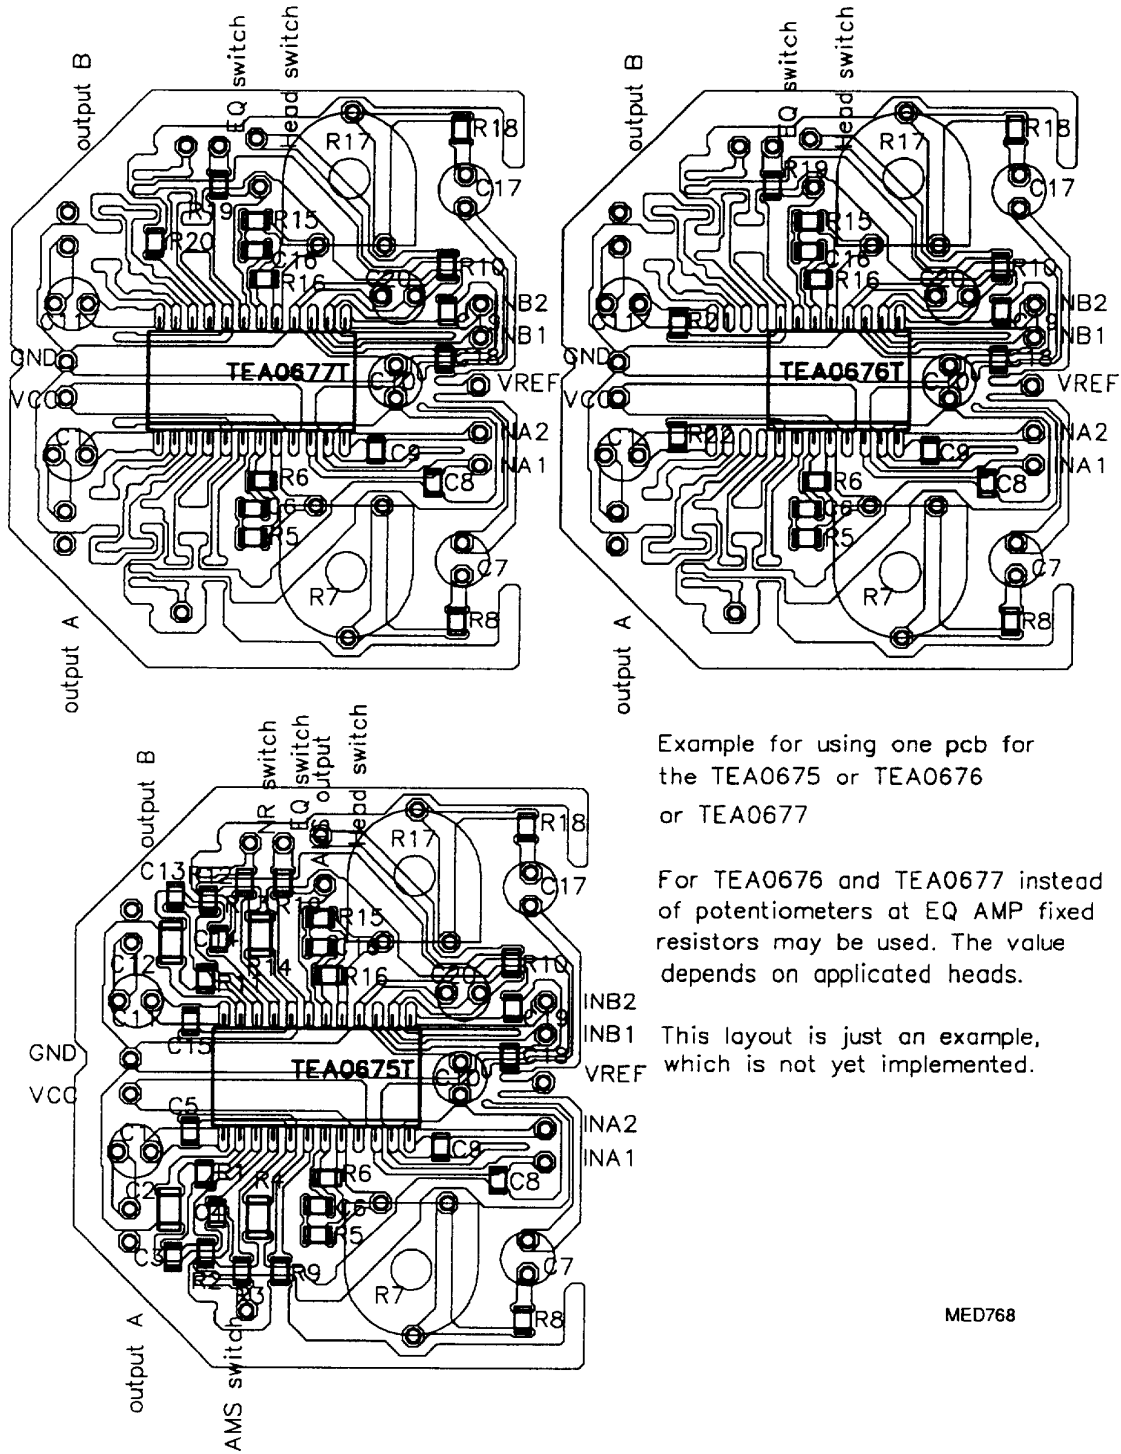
output B
EQ switch
Head switch
R17
R18
C17
R19
R20
R15
C16
R16
R10
C20
INB2
INB1
C11
GND
TEA0677T
C18
VREF
VCC
C10
C1
INA2
C9
INA1
R6
C8
C6
R5
C7
R7
R8
output A

output B
EQ switch
Head switch
R17
R18
R19
C17
R15
C16
R16
R10
C20
INB2
R21
INB1
C11
GND
TEA0676T
C18
VREF
VCC
C10
C1
R22
INA2
C9
INA1
R6
C8
C6
R5
C7
R7
R8
output A

output B
NR switch
EQ switch
AMS output
Head switch
R17
R18
C13
R12
R19
C17
R15
C14
C12
R14
R16
R10
C20
R11
INB2
C11
INB1
GND
C15
TEA0675T
C18
VREF
VCC
C10
C5
INA2
C1
C9
R1
R6
INA1
R4
C2
C8
C4
C6
R5
C3
C7
R2
R3
R9
R7
R8
output A
AMS switch

Example for using one pcb for the TEA0675 or TEA0676 or TEA0677

For TEA0676 and TEA0677 instead of potentiometers at EQ AMP fixed resistors may be used. The value depends on applicated heads.

This layout is just an example, which is not yet implemented.

MED768